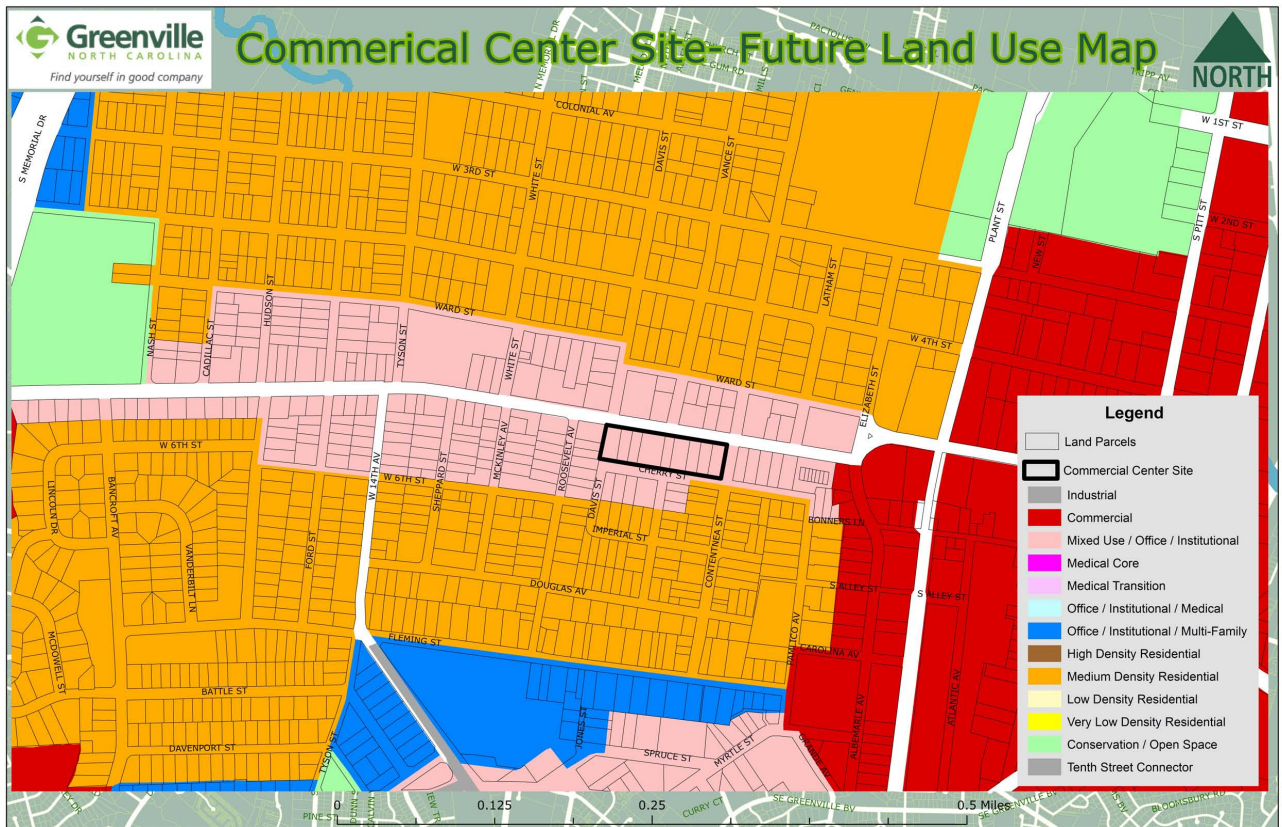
Greenville
NORTH CAROLINA
Find yourself in good company

Commerical Center Site- Future Land Use Map

NORTH

PACTOLUS
TRIPP AV
COLONIAL AV
W 1ST ST
S MEMORIAL DR
W 3RD ST
WHITE ST
DAVIS ST
VANCE ST
PLANT ST
NEW ST
S PITT ST
W 2ND ST
HUDSON ST
NASH ST
CADILLAC ST
WARD ST
TYSON ST
LATHAM ST
W 4TH ST
WHITE ST
WARD ST
ELIZABETH ST
W 6TH ST
W 14TH AV
SHEPPARD ST
MCKINLEY AV
ROOSEVELT AV
CHERRY ST
W 6TH ST
DAVIS ST
LINCOLN DR
BANCROFT AV
VANDERBILT LN
FORD ST
IMPERIAL ST
CONTENTNEA ST
BONNERS LN
DOUGLAS AV
S ALLEY ST
S ALLEY ST
MCDOWELL ST
FLEMING ST
PAMLICO AV
CAROLINA AV
ALBEMARLE AV
ATLANTIC AV
BATTLE ST
JONES ST
DAVENPORT ST
SPRUCE ST
MYRTLE ST
TYSON ST
PINE ST
CURRY CT
SE GREENVILLE BV
BLOOMSBURY RD

Legend
Land Parcels
Commercial Center Site
Industrial
Commercial
Mixed Use / Office / Institutional
Medical Core
Medical Transition
Office / Institutional / Medical
Office / Institutional / Multi-Family
High Density Residential
Medium Density Residential
Low Density Residential
Very Low Density Residential
Conservation / Open Space
Tenth Street Connector

0 0.125 0.25 0.5 Miles